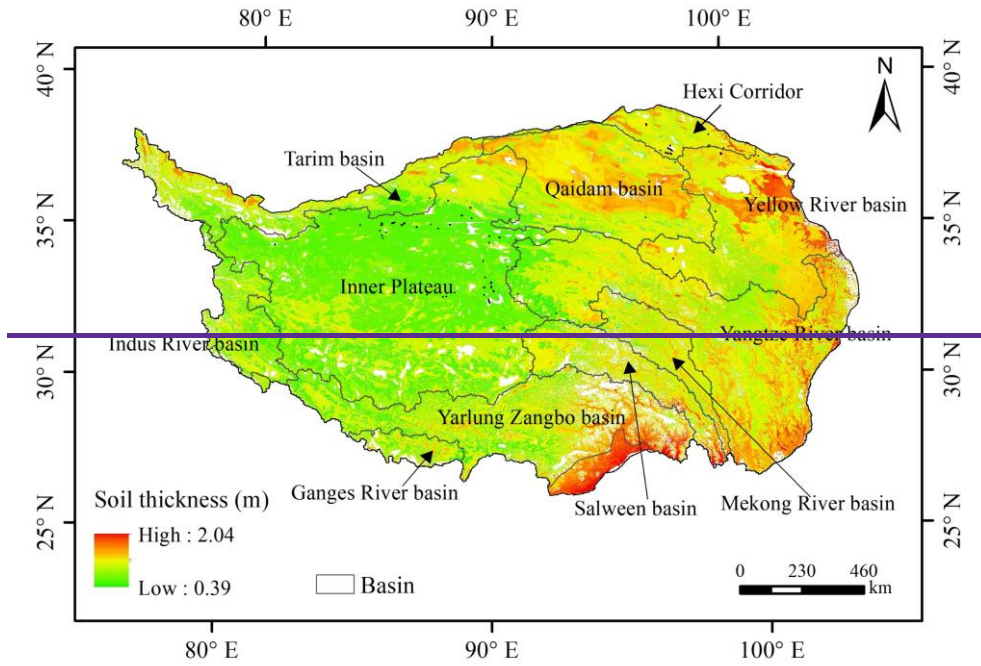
80° E
90° E
100° E

40° N
35° N
30° N
25° N

40° N
35° N
30° N
25° N

N

Hexi Corridor
Tarim basin
Qaidam basin
Yellow River basin
Inner Plateau
Indus River basin
Yangtze River basin
Yarlung Zangbo basin
Ganges River basin
Salween basin
Mekong River basin

Soil thickness (m)
High : 2.04
Low : 0.39

Basin

0 230 460
km

80° E
90° E
100° E